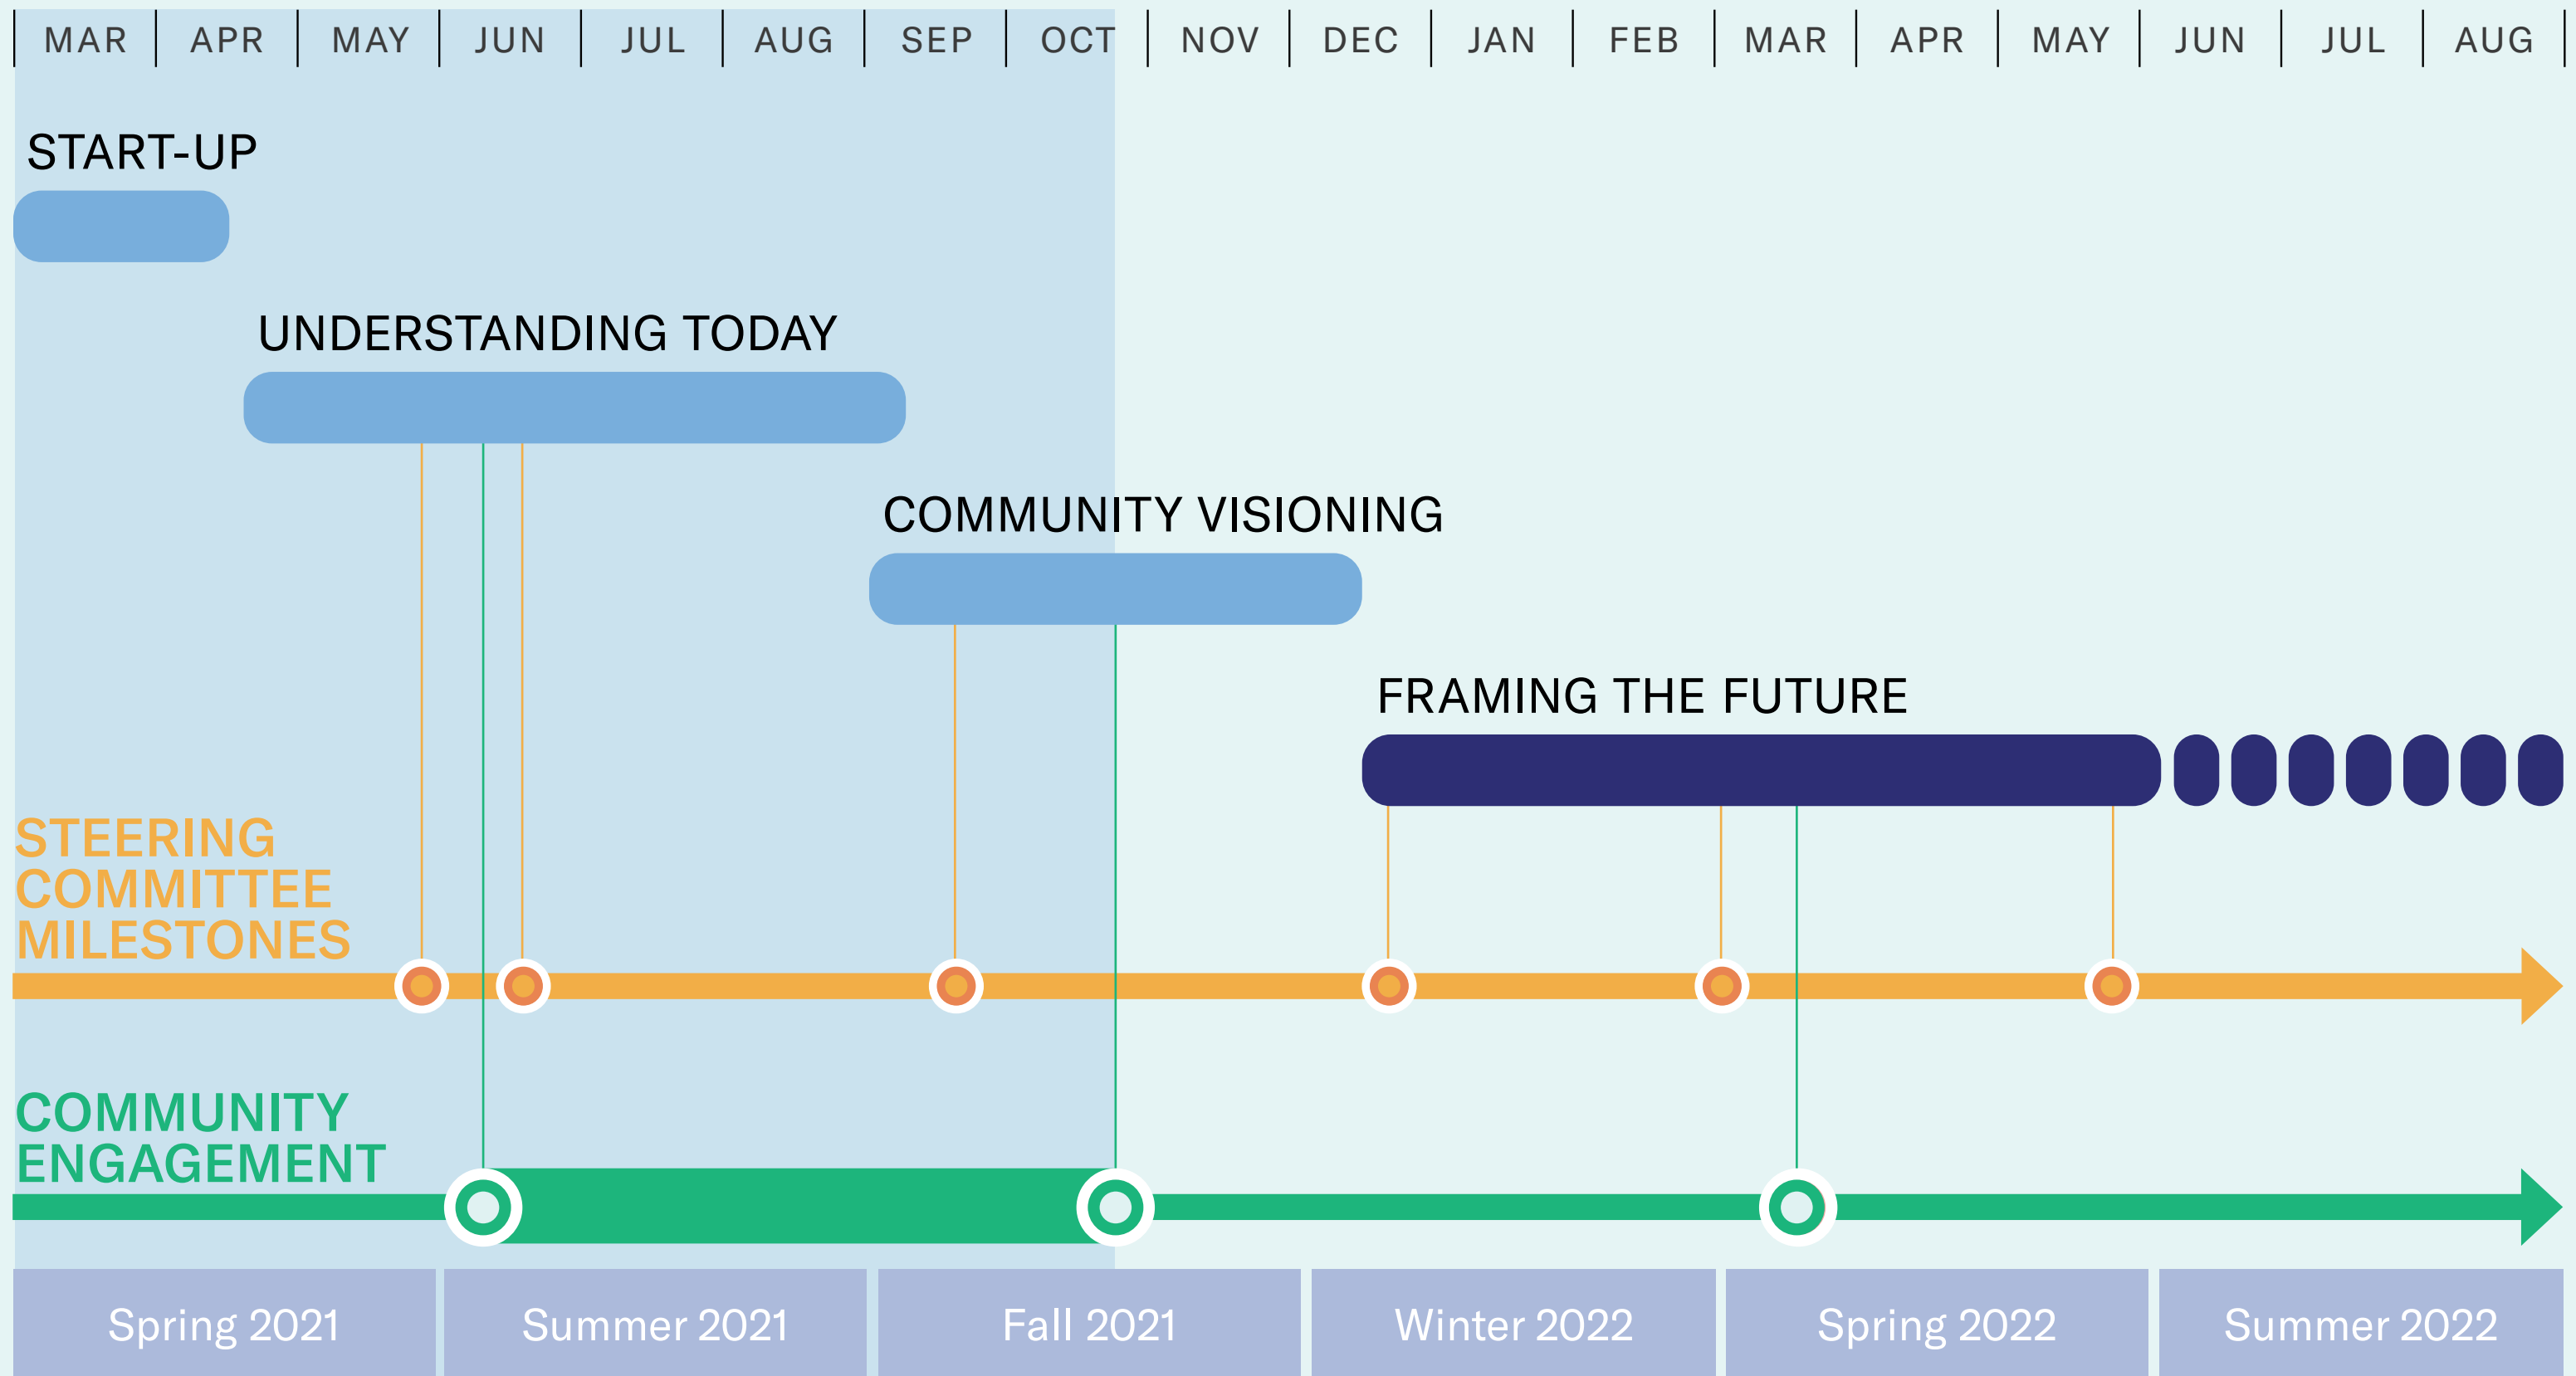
MAR | APR | MAY | JUN | JUL | AUG | SEP | OCT | NOV | DEC | JAN | FEB | MAR | APR | MAY | JUN | JUL | AUG

START-UP

UNDERSTANDING TODAY

COMMUNITY VISIONING

FRAMING THE FUTURE

STEERING COMMITTEE MILESTONES

COMMUNITY ENGAGEMENT

Spring 2021 | Summer 2021 | Fall 2021 | Winter 2022 | Spring 2022 | Summer 2022